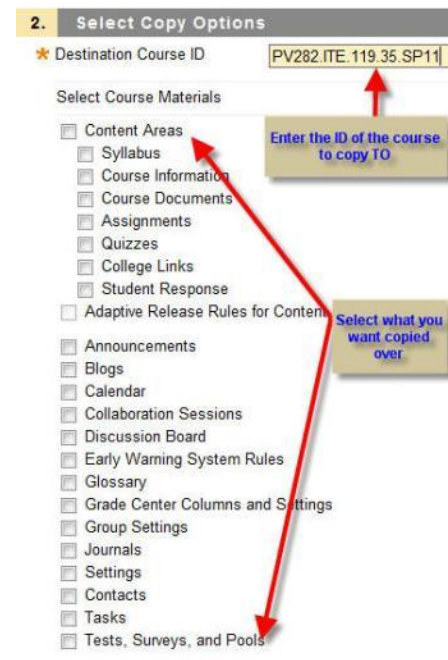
2. Select Copy Options

* Destination Course ID PV282.ITE.119.35.SP11

Select Course Materials

Content Areas
Syllabus
Course Information
Course Documents
Assignments
Quizzes
College Links
Student Response
Adaptive Release Rules for Content

Announcements
Blogs
Calendar
Collaboration Sessions
Discussion Board
Early Warning System Rules
Glossary
Grade Center Columns and Settings
Group Settings
Journals
Settings
Contacts
Tasks
Tests, Surveys, and Pools

Enter the ID of the course to copy TO

Select what you want copied over